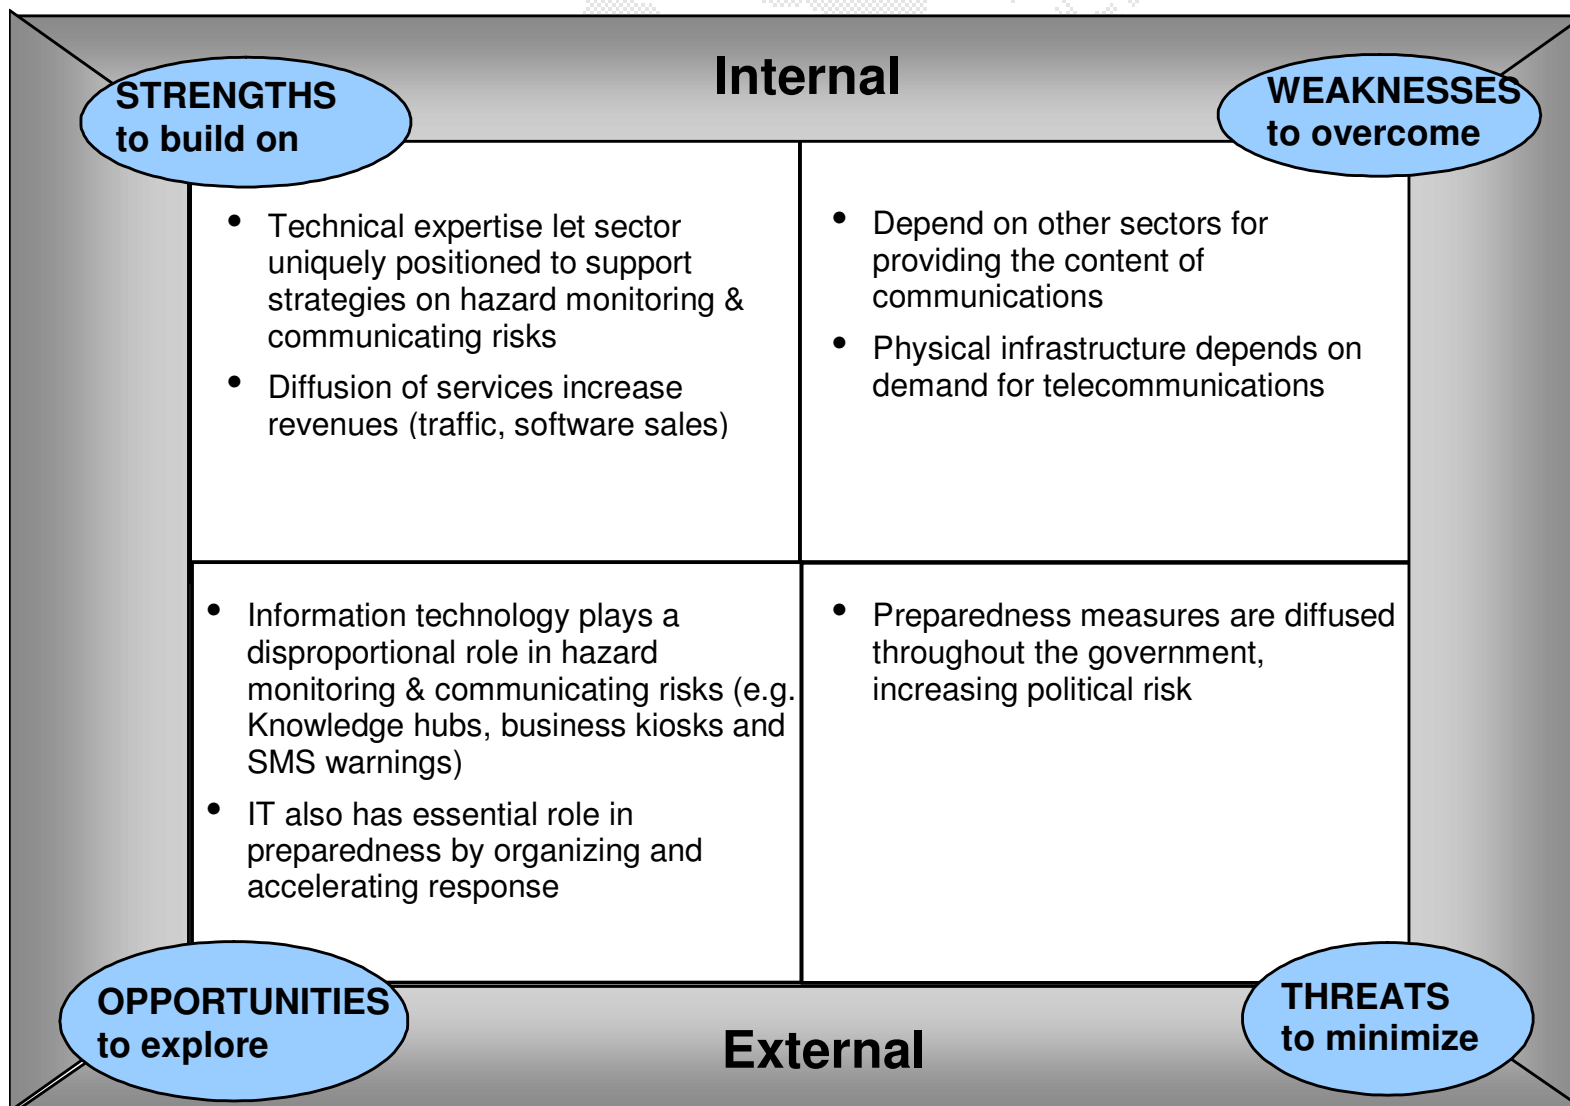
STRENGTHS to build on

Internal

WEAKNESSES to overcome

- Technical expertise let sector uniquely positioned to support strategies on hazard monitoring & communicating risks
- Diffusion of services increase revenues (traffic, software sales)

- Depend on other sectors for providing the content of communications
- Physical infrastructure depends on demand for telecommunications

- Information technology plays a disproportional role in hazard monitoring & communicating risks (e.g. Knowledge hubs, business kiosks and SMS warnings)
- IT also has essential role in preparedness by organizing and accelerating response

- Preparedness measures are diffused throughout the government, increasing political risk

OPPORTUNITIES to explore

External

THREATS to minimize